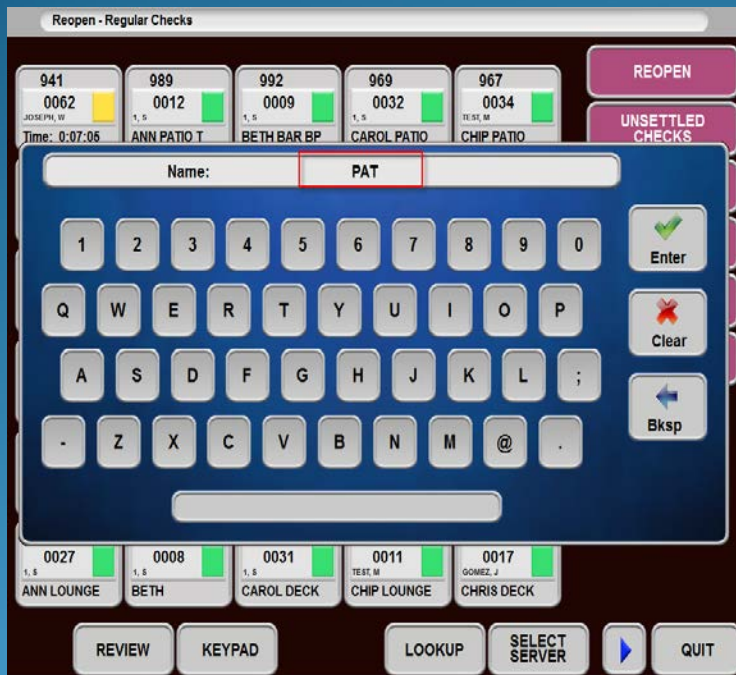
Reopen - Regular Checks

941
0062
JOSEPH, W
Time: 0:07:05

989
0012
1, S
ANN PATIO T

992
0009
1, S
BETH BAR BP

969
0032
1, S
CAROL PATIO

967
0034
TEST, M
CHIP PATIO

REOPEN

UNSETTLED CHECKS

Name: PAT

1 2 3 4 5 6 7 8 9 0
Q W E R T Y U I O P
A S D F G H J K L ;
- Z X C V B N M @ .

Enter
Clear
Bksp

0027
1, S
ANN LOUNGE

0008
1, S
BETH

0031
1, S
CAROL DECK

0011
TEST, M
CHIP LOUNGE

0017
GOMEZ, J
CHRIS DECK

REVIEW
KEYPAD
LOOKUP
SELECT SERVER
QUIT